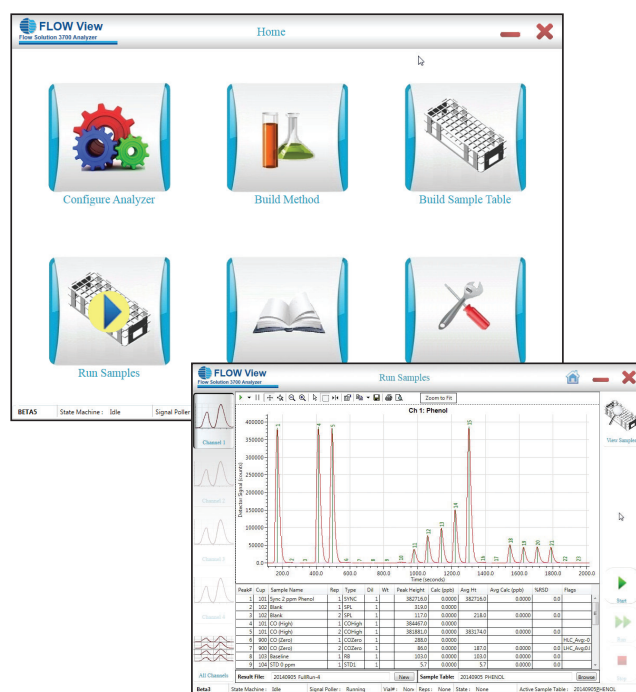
FLOW View
Flow Solution 3700 Analyzer

Home

Configure Analyzer

Build Method

Build Sample Table

Run Samples

BETA5 State Machine : Idle Signal Poller

FLOW View
Flow Solution 3700 Analyzer

Run Samples

Zoom to Fit

Ch 1: Phenol

Channel 1
Channel 2
Channel 3
Channel 4
All Channels

View Samples

Start
Pause
Stop

Detector Signal (counts)

Time (seconds)

400000
350000
300000
250000
200000
150000
100000
50000
0

200.0 400.0 600.0 800.0 1000.0 1200.0 1400.0 1600.0 1800.0 2000.0

| Peak# | Cup | Sample Name | Rep | Type | Dil | Wt | Peak Height | Calc (ppb) | Avg Ht | Avg Calc (ppb) | %RSD | Flags |
|---|---|---|---|---|---|---|---|---|---|---|---|---|
| 1 | 101 | Sync 2 ppm Phenol | 1 | SYNC | 1 | | 382716.0 | 0.0000 | 382716.0 | 0.0000 | 0.0 | |
| 2 | 102 | Blank | 1 | SPL | 1 | | 319.0 | 0.0000 | | | | |
| 3 | 102 | Blank | 2 | SPL | 1 | | 117.0 | 0.0000 | 218.0 | 0.0000 | 0.0 | |
| 4 | 101 | CO (High) | 1 | COHigh | 1 | | 384467.0 | 0.0000 | | | | |
| 5 | 101 | CO (High) | 2 | COHigh | 1 | | 381881.0 | 0.0000 | 383174.0 | 0.0000 | 0.0 | |
| 6 | 900 | CO (Zero) | 1 | COZero | 1 | | 288.0 | 0.0000 | | | | HLC_Avg=0 |
| 7 | 900 | CO (Zero) | 2 | COZero | 1 | | 86.0 | 0.0000 | 187.0 | 0.0000 | 0.0 | LHC_AvgZ= |
| 8 | 103 | Baseline | 1 | RB | 1 | | 183.0 | 0.0000 | 183.0 | | 0.0 | |
| 9 | 104 | STD 0 ppm | 1 | STD1 | 1 | | 5.7 | 0.0000 | 5.7 | 0.0000 | 0.0 | |

Result File: 20140905 FullRun-4 New Sample Table: 20140905 PHENOL Browse

Beta3 State Machine : Idle Signal Poller : Running Vial# : Nov Reps : None State : None Active Sample Table : 20140905PHENOL